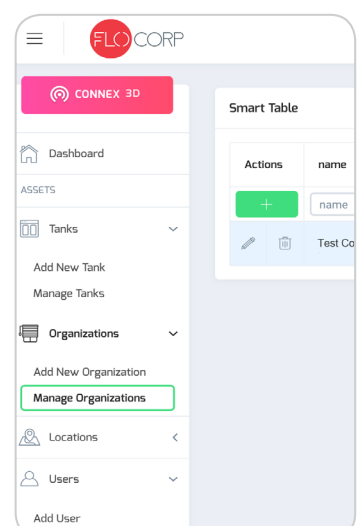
FLOCORP

CONNEX 3D

Dashboard

ASSETS

Tanks

Add New Tank

Manage Tanks

Organizations

Add New Organization

Manage Organizations

Locations

Users

Add User

Smart Table

| Actions | name |
|---|---|
| + | name |
| | Test Co |